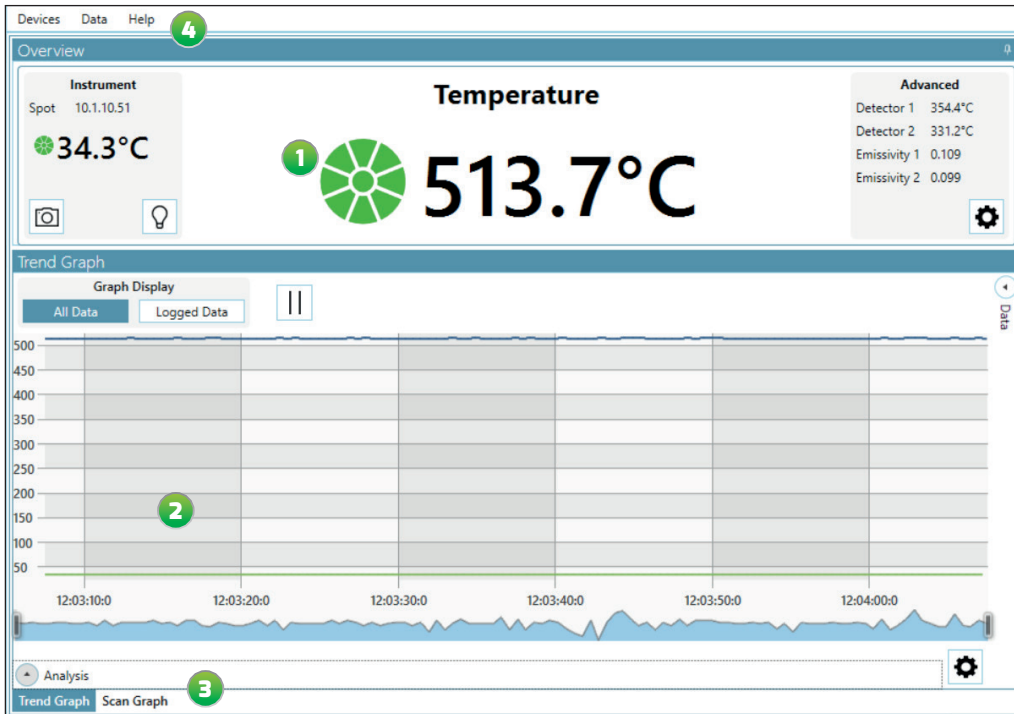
Devices Data Help 4

Overview

Instrument
Spot 10.1.10.51
34.3°C

Temperature
1
513.7°C

Advanced
Detector 1 354.4°C
Detector 2 331.2°C
Emissivity 1 0.109
Emissivity 2 0.099

Trend Graph

Graph Display
All Data | Logged Data

Data

500
450
400
350
300
250
200
150
100
50

2

12:03:10:0 12:03:20:0 12:03:30:0 12:03:40:0 12:03:50:0 12:04:00:0

Analysis

3

Trend Graph Scan Graph